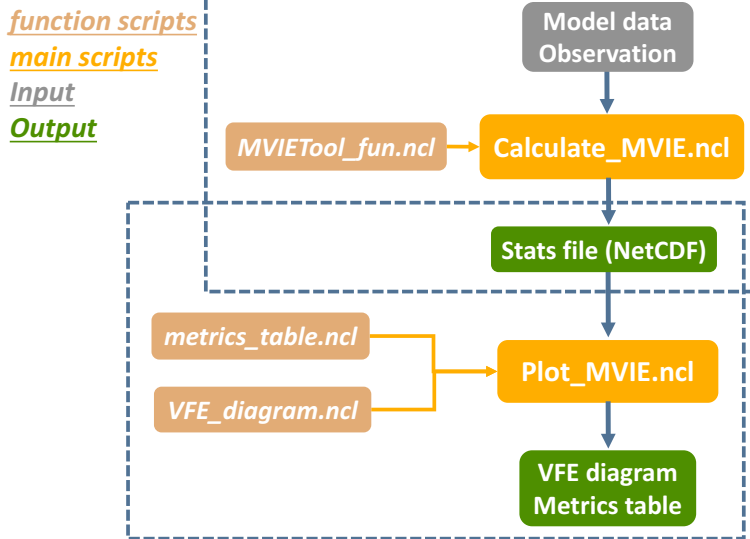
function scripts
main scripts
Input
Output

Model data
Observation

MVIETool_fun.ncl

Calculate_MVIE.ncl

Stats file (NetCDF)

metrics_table.ncl

VFE_diagram.ncl

Plot_MVIE.ncl

VFE diagram
Metrics table